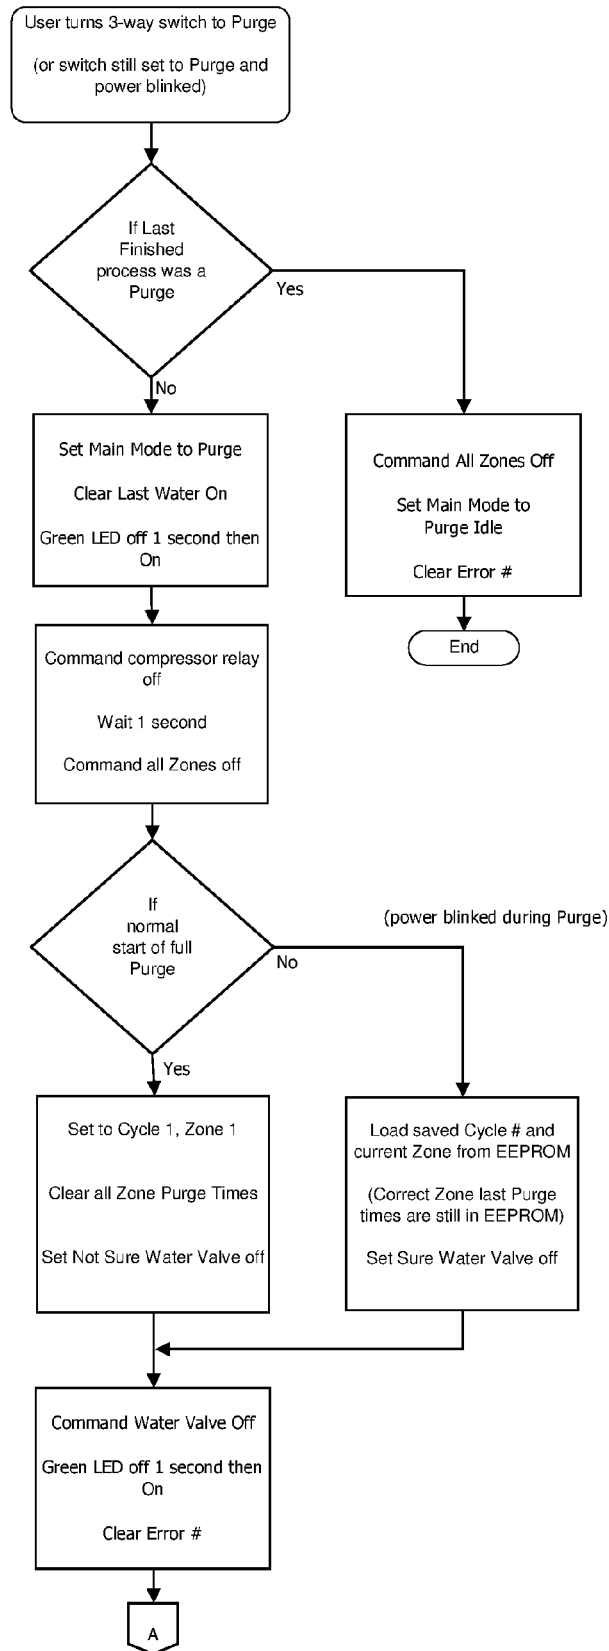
User turns 3-way switch to Purge

(or switch still set to Purge and power blinked)

If Last Finished process was a Purge

Yes

No

Set Main Mode to Purge

Clear Last Water On

Green LED off 1 second then On

Command All Zones Off

Set Main Mode to Purge Idle

Clear Error #

End

Command compressor relay off

Wait 1 second

Command all Zones off

If normal start of full Purge

(power blinked during Purge)

No

Yes

Set to Cycle 1, Zone 1

Clear all Zone Purge Times

Set Not Sure Water Valve off

Load saved Cycle # and current Zone from EEPROM

(Correct Zone last Purge times are still in EEPROM)

Set Sure Water Valve off

Command Water Valve Off

Green LED off 1 second then On

Clear Error #

A